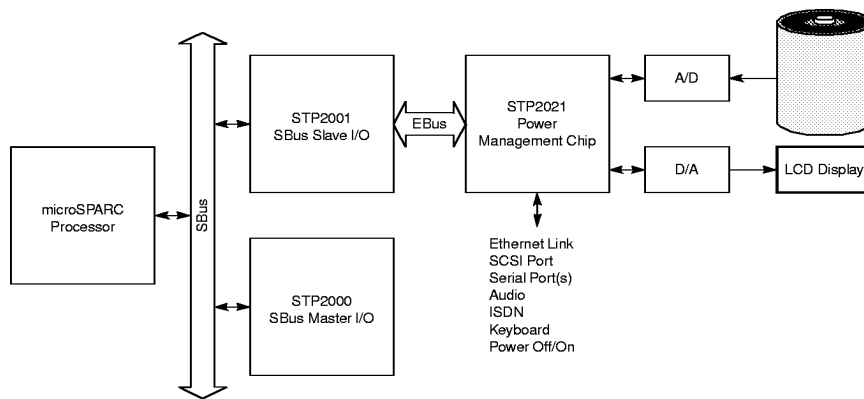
microSPARC Processor

SBus

STP2001
SBus Slave I/O

STP2000
SBus Master I/O

EBus

STP2021
Power
Management Chip

Ethernet Link
SCSI Port
Serial Port(s)
Audio
ISDN
Keyboard
Power Off/On

A/D

D/A

LCD Display